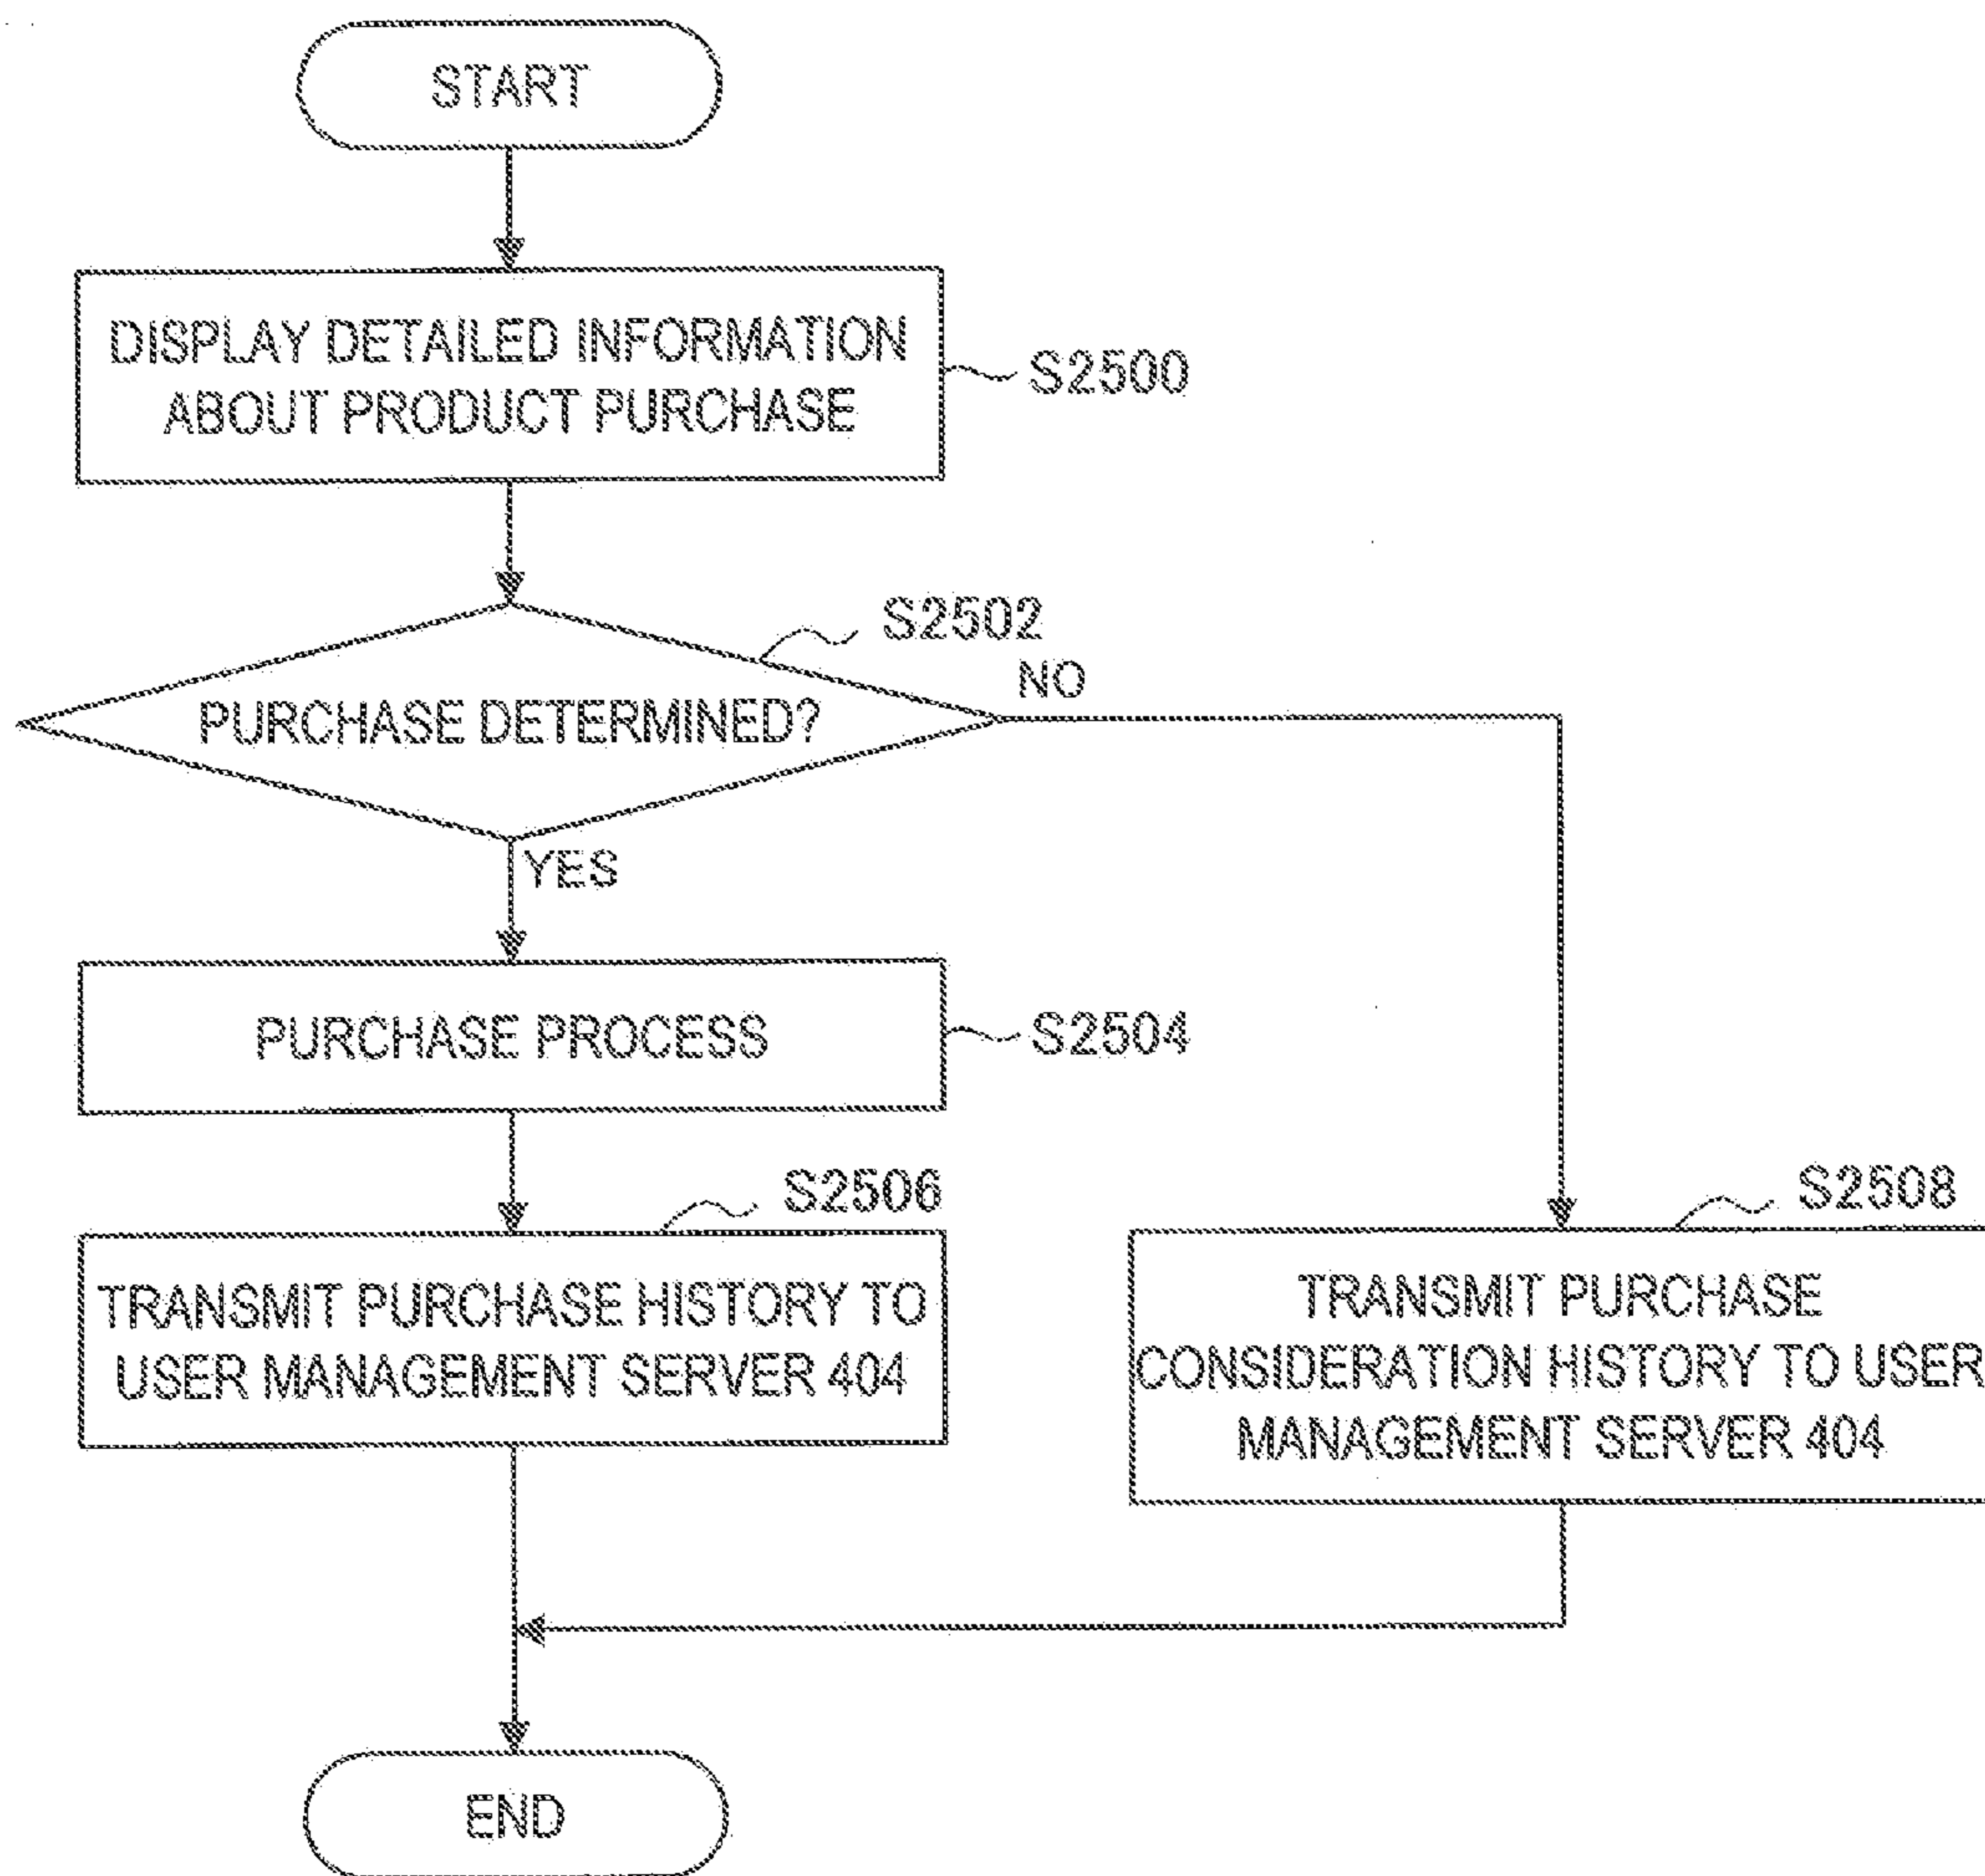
START

DISPLAY DETAILED INFORMATION ABOUT PRODUCT PURCHASE

S2500

S2502

PURCHASE DETERMINED?

NO

YES

PURCHASE PROCESS

S2504

S2506

TRANSMIT PURCHASE HISTORY TO USER MANAGEMENT SERVER 404

S2508

TRANSMIT PURCHASE CONSIDERATION HISTORY TO USER MANAGEMENT SERVER 404

END